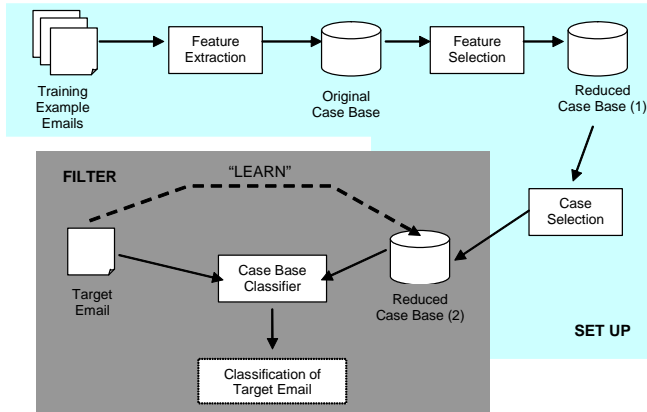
Training Example Emails

Feature Extraction

Original Case Base

Feature Selection

Reduced Case Base (1)

FILTER

"LEARN"

Case Selection

Target Email

Case Base Classifier

Reduced Case Base (2)

SET UP

Classification of Target Email